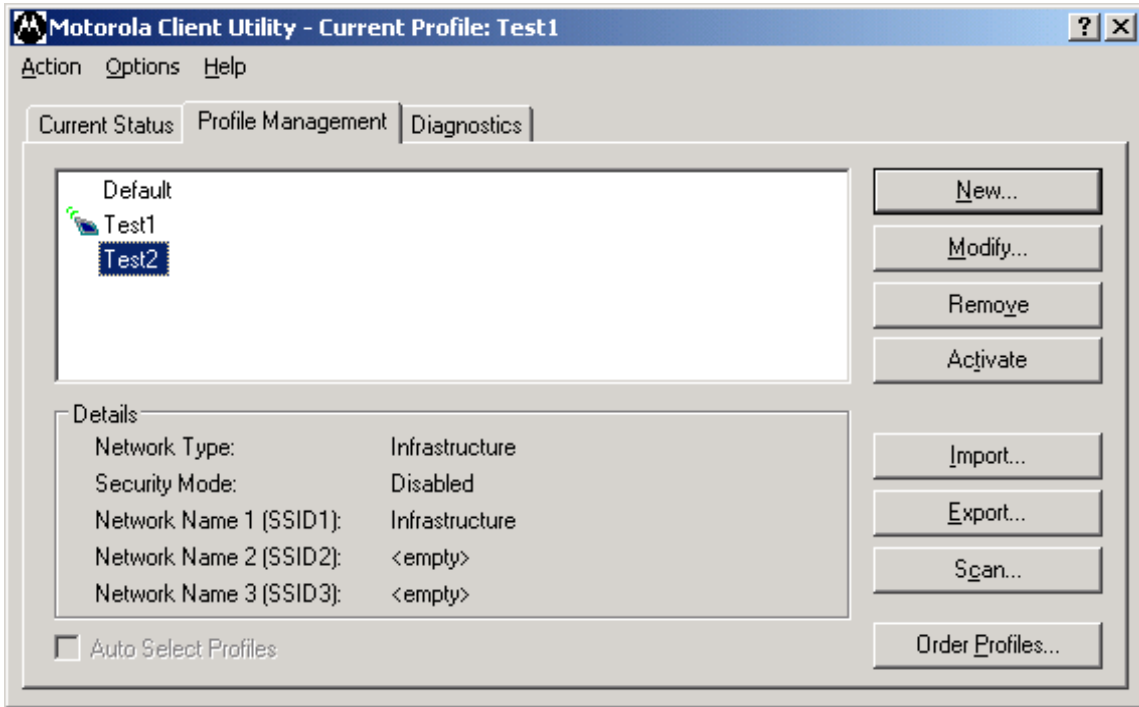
Motorola Client Utility - Current Profile: Test1

? X

Action Options Help

Current Status | Profile Management | Diagnostics

Default
Test1
Test2

New...
Modify...
Remove
Activate

Details

| | |
|---|---|
| Network Type: | Infrastructure |
| Security Mode: | Disabled |
| Network Name 1 (SSID1): | Infrastructure |
| Network Name 2 (SSID2): | <empty> |
| Network Name 3 (SSID3): | <empty> |

Import...
Export...
Scan...

Auto Select Profiles

Order Profiles...